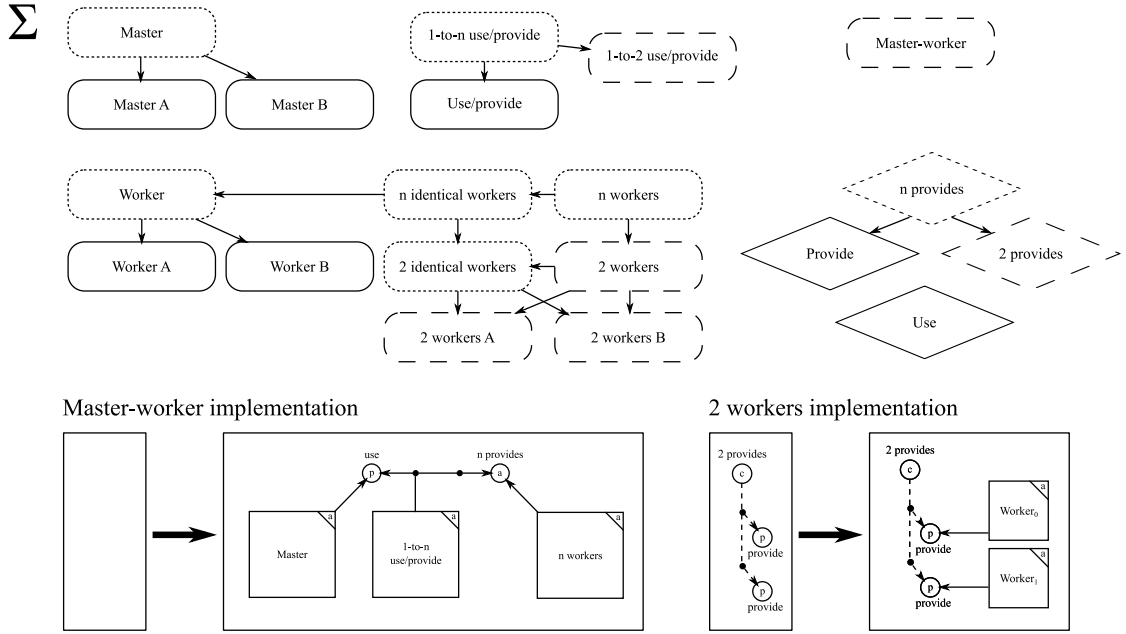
$\Sigma$

Master

Master A

Master B

1-to-n use/provide

1-to-2 use/provide

Use/provide

Master-worker

Worker

n identical workers

n workers

Worker A

Worker B

2 identical workers

2 workers

2 workers A

2 workers B

n provides

Provide

2 provides

Use

Master-worker implementation

use

p

n provides

a

a

Master

a

1-to-n use/provide

a

n workers

2 workers implementation

2 provides

c

p

provide

p

provide

2 provides

c

a

$Worker_0$

p

provide

a

$Worker_1$

p

provide